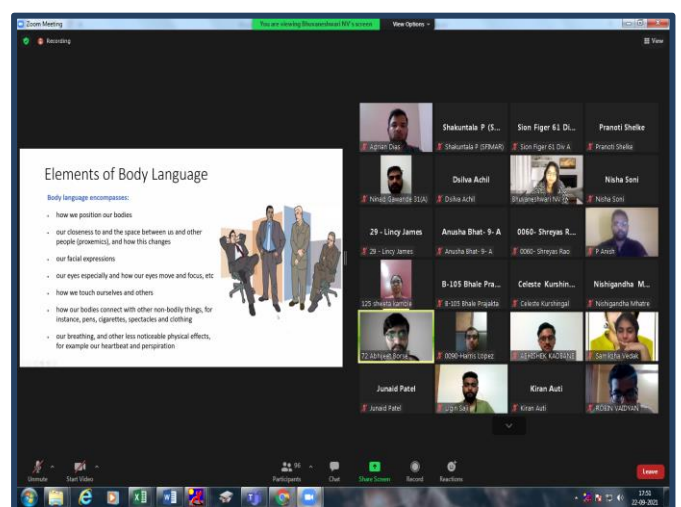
Zoom Meeting

You are viewing Bhuvaneshwari NV's screen

View Options

Recording

View

Elements of Body Language

Body language encompasses:

- how we position our bodies
- our closeness to and the space between us and other people (proxemics), and how this changes
- our facial expressions
- our eyes especially and how our eyes move and focus, etc
- how we touch ourselves and others
- how our bodies connect with other non-bodily things, for instance, pens, cigarettes, spectacles and clothing
- our breathing, and other less noticeable physical effects, for example our heartbeat and perspiration

Agnan Dias

Shakuntala P (S...

Shakuntala P (SFIMAR)

Sion Figer 61 Di...

Sion Figer 61 Div A

Pranoti Shelke

Pranoti Shelke

Ninad Gawande 31(A)

Dsilva Achil

Dsilva Achil

Bhuvaneshwari NV

Nisha Soni

Nisha Soni

29 - Lincy James

29 - Lincy James

Anusha Bhat- 9- A

Anusha Bhat- 9- A

0060- Shreyas R...

0060- Shreyas Rao

P Ansh

125 shweta kamble

B-105 Bhale Pra...

B-105 Bhale Prajakta

Celeste Kurshin...

Celeste Kurshingal

Nishigandha M...

Nishigandha Mhatre

72 Abhijeet Borse

0090-Harris Lopez

ABHISHEK KADBANE

Samiksha Vedak

Junaid Patel

Junaid Patel

Ugin Saji

Kiran Auti

Kiran Auti

ROBIN VAIDYAN

Unmute

Start Video

96

Participants

Chat

Share Screen

Record

Reactions

Leave

17:51

22-09-2021